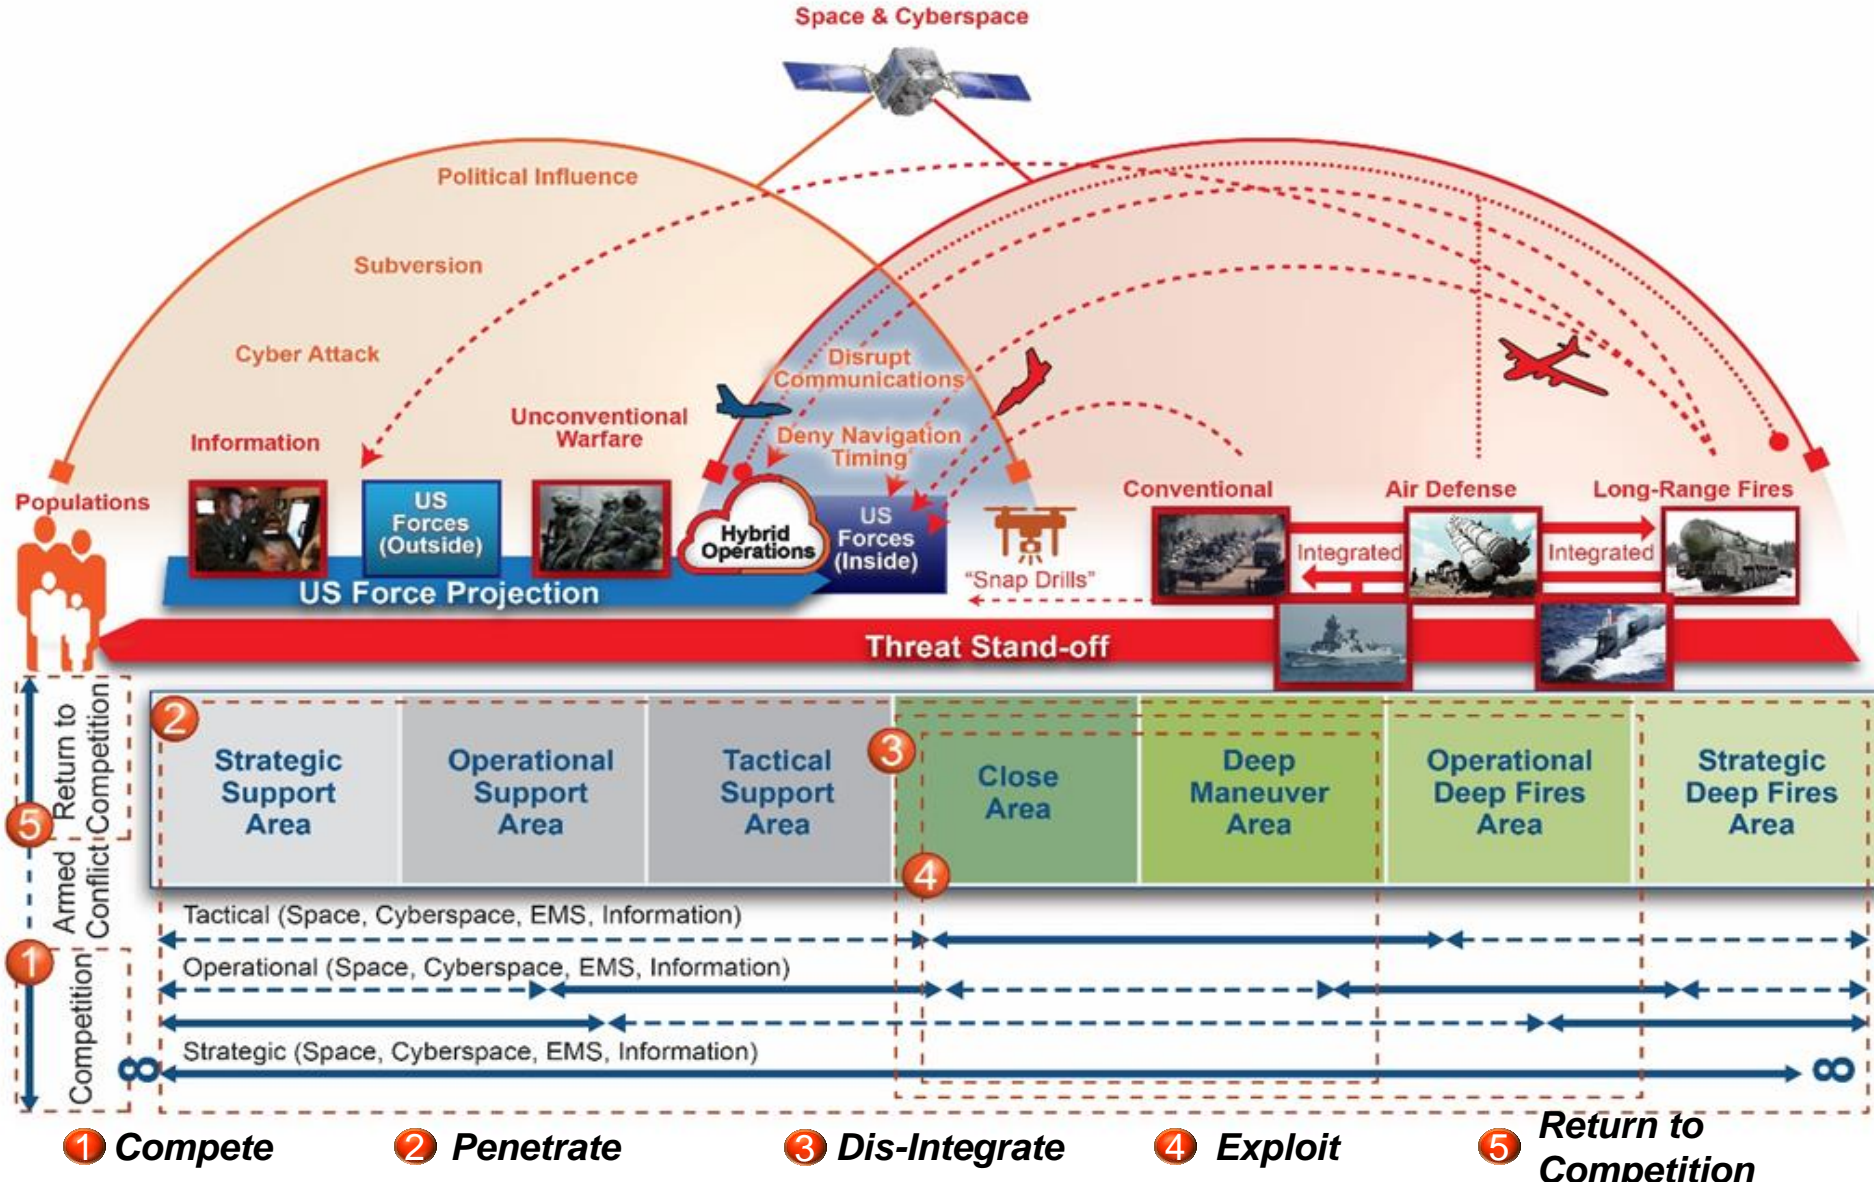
Space & Cyberspace

Political Influence

Subversion

Cyber Attack

Information

Unconventional Warfare

Disrupt Communications

Deny Navigation Timing

Populations

US Forces (Outside)

Hybrid Operations

US Forces (Inside)

"Snap Drills"

US Force Projection

Conventional

Air Defense

Long-Range Fires

Integrated

Integrated

Threat Stand-off

Return to Competition

Armed Conflict

Competition

2

Strategic Support Area

Operational Support Area

Tactical Support Area

3

Close Area

Deep Maneuver Area

Operational Deep Fires Area

Strategic Deep Fires Area

4

5

1

Tactical (Space, Cyberspace, EMS, Information)

Operational (Space, Cyberspace, EMS, Information)

Strategic (Space, Cyberspace, EMS, Information)

$\infty$

$\infty$

1 Compete

2 Penetrate

3 Dis-Integrate

4 Exploit

5 Return to Competition